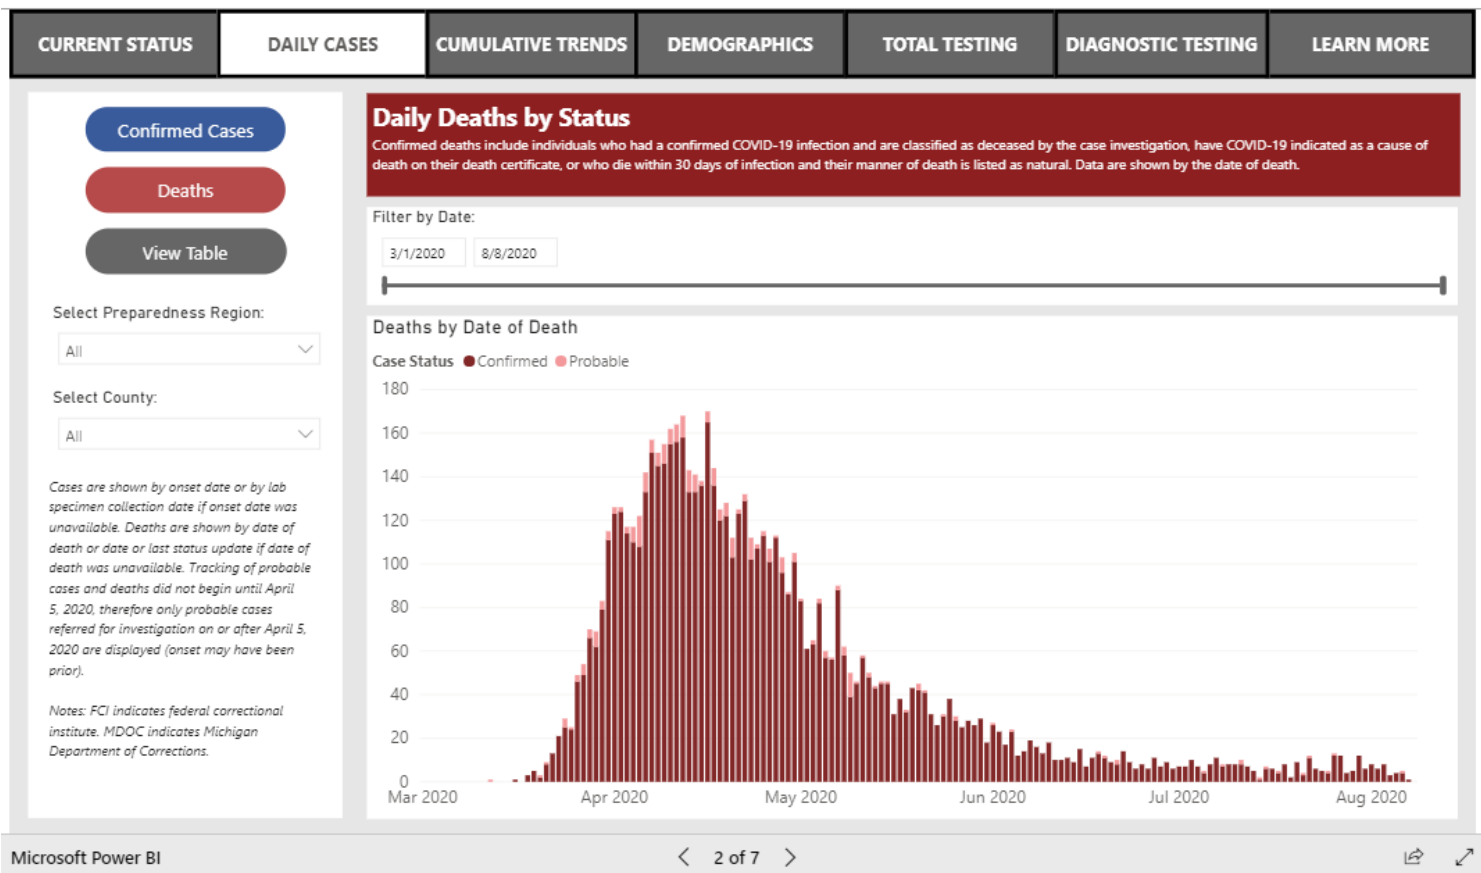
CURRENT STATUS | DAILY CASES | CUMULATIVE TRENDS | DEMOGRAPHICS | TOTAL TESTING | DIAGNOSTIC TESTING | LEARN MORE

Confirmed Cases

Deaths

View Table

Select Preparedness Region:

All

Select County:

All

Cases are shown by onset date or by lab specimen collection date if onset date was unavailable. Deaths are shown by date of death or date or last status update if date of death was unavailable. Tracking of probable cases and deaths did not begin until April 5, 2020, therefore only probable cases referred for investigation on or after April 5, 2020 are displayed (onset may have been prior).

Notes: FCI indicates federal correctional institute. MDOC indicates Michigan Department of Corrections.

Daily Deaths by Status

Confirmed deaths include individuals who had a confirmed COVID-19 infection and are classified as deceased by the case investigation, have COVID-19 indicated as a cause of death on their death certificate, or who die within 30 days of infection and their manner of death is listed as natural. Data are shown by the date of death.

Filter by Date:

3/1/2020 8/8/2020

Deaths by Date of Death

Case Status Confirmed Probable

180
160
140
120
100
80
60
40
20
0

Mar 2020 Apr 2020 May 2020 Jun 2020 Jul 2020 Aug 2020

Microsoft Power BI

2 of 7